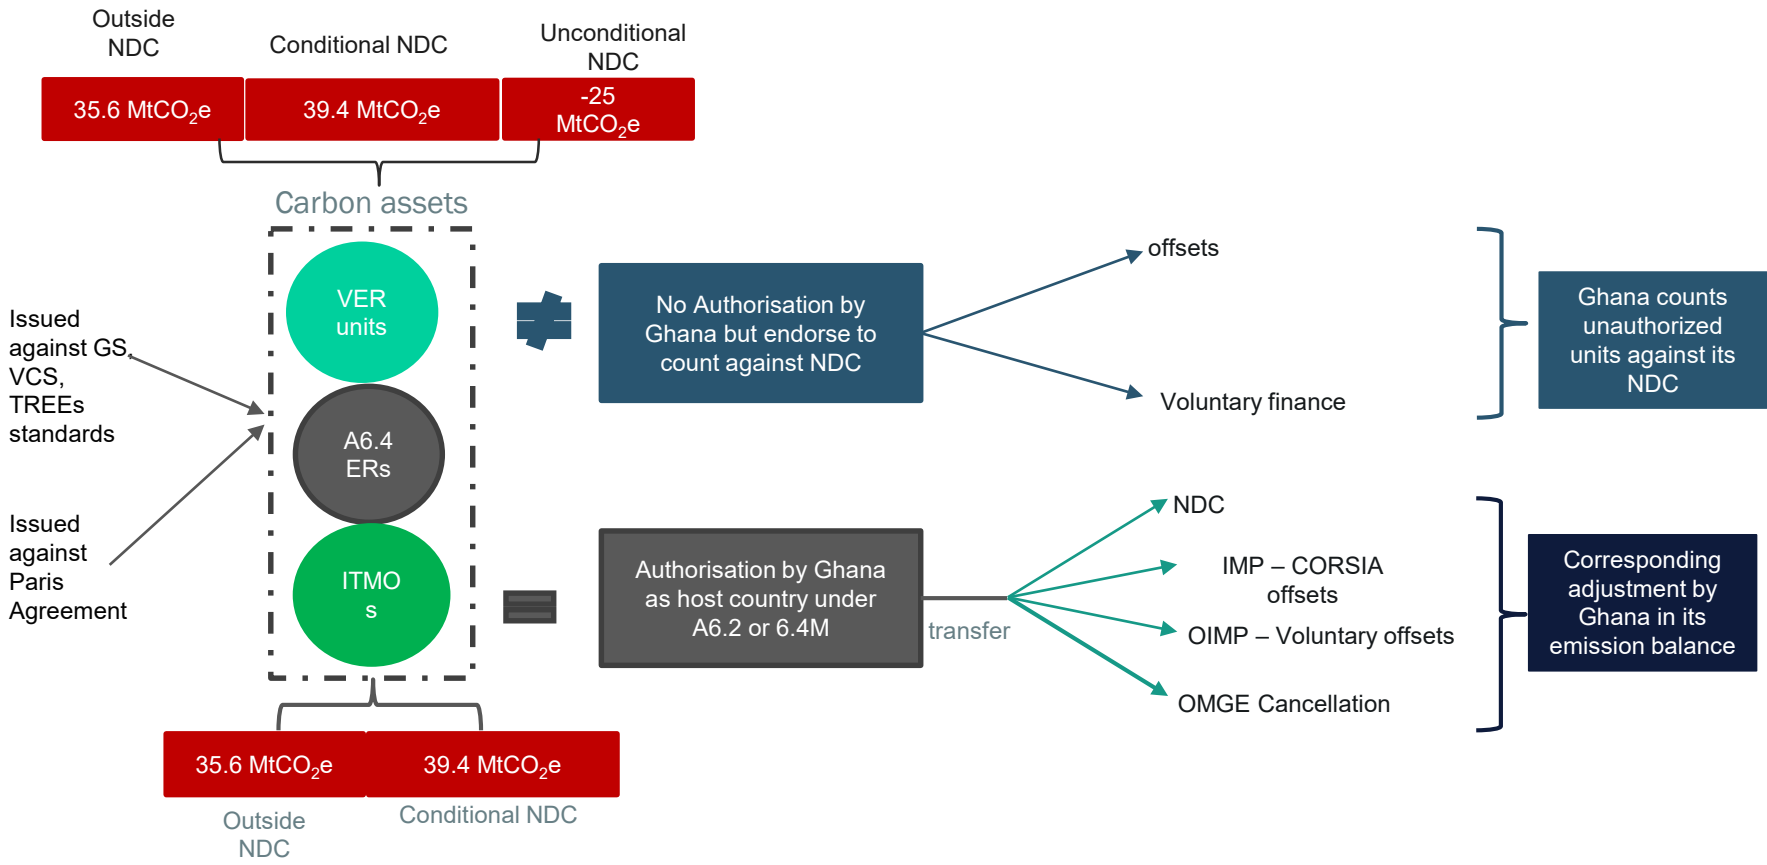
Outside NDC

Conditional NDC

Unconditional NDC

35.6 $MtCO_2e$

39.4 $MtCO_2e$

-25 $MtCO_2e$

Carbon assets

Issued against GS, VCS, TREEs standards

Issued against Paris Agreement

VER units

A6.4 ERs

ITMO s

No Authorisation by Ghana but endorse to count against NDC

offsets

Voluntary finance

Ghana counts unauthorized units against its NDC

Authorisation by Ghana as host country under A6.2 or 6.4M

transfer

NDC

IMP – CORSIA offsets

OIMP – Voluntary offsets

OMGE Cancellation

Corresponding adjustment by Ghana in its emission balance

35.6 $MtCO_2e$

39.4 $MtCO_2e$

Outside NDC

Conditional NDC